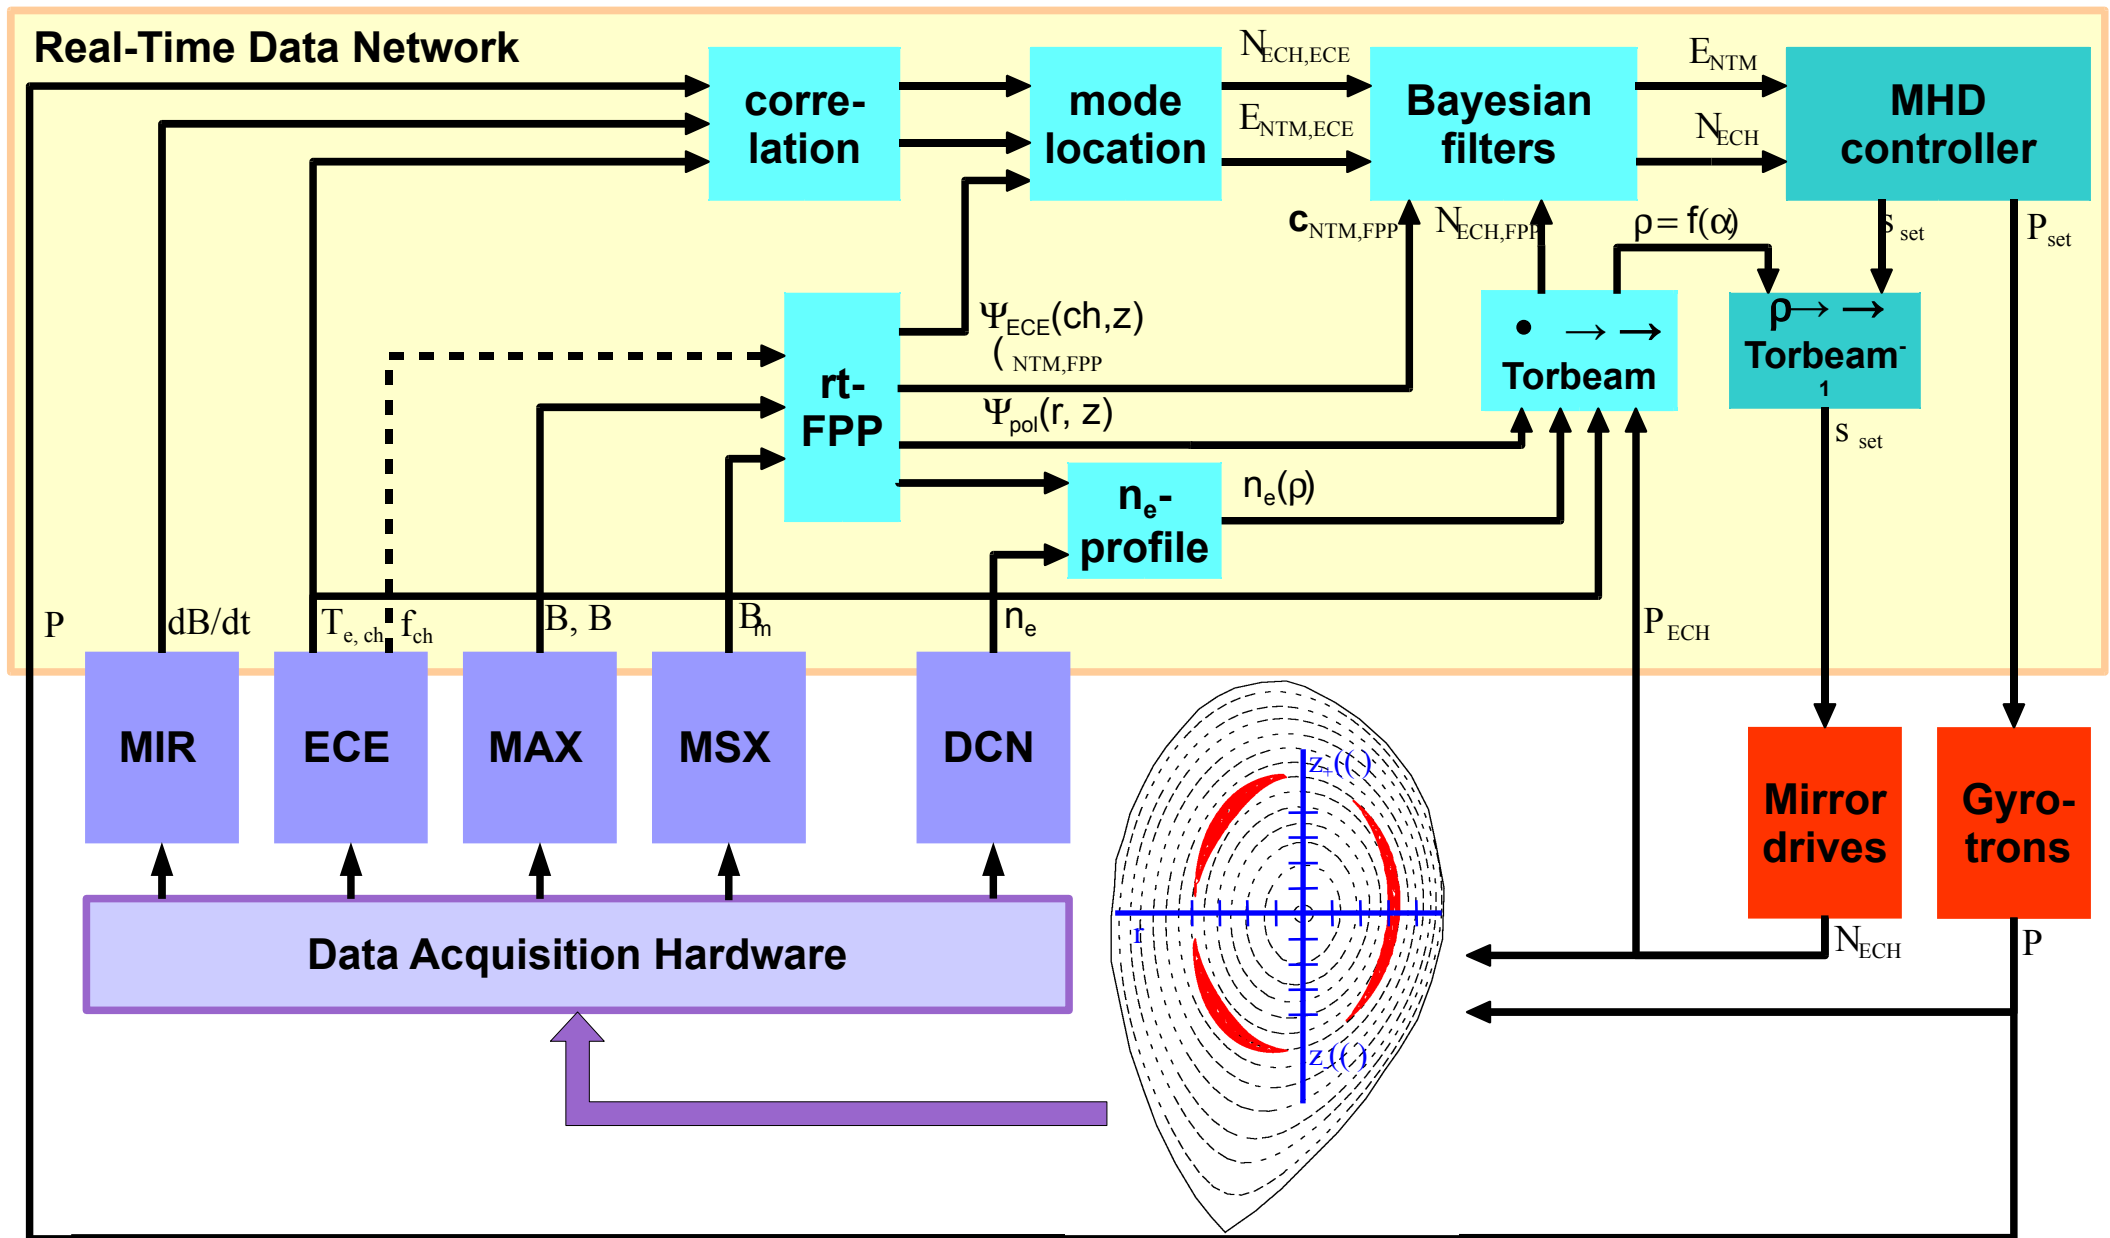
Real-Time Data Network

corre-lation

mode location

$N_{ECH,ECE}$

$E_{NTM,ECE}$

Bayesian filters

$E_{NTM}$

$N_{ECH}$

MHD controller

$c_{NTM,FPP}$

$N_{ECH,FPP}$

$\rho = f(\alpha)$

$S_{set}$

$P_{set}$

$\Psi_{ECE}(ch,z)$

$(_{NTM,FPP}$

rt-FPP

$\Psi_{pol}(r, z)$

• → →

Torbeam

ρ→ →

Torbeam$^{-1}$

$S_{set}$

$n_e$-profile

$n_e(\rho)$

P

dB/dt

$T_{e, ch}$

$f_{ch}$

B, B

$B_m$

$n_e$

$P_{ECH}$

MIR

ECE

MAX

MSX

DCN

$z_+(\ )$

r

$z_1(\ )$

Mirror drives

Gyro-trons

$N_{ECH}$

P

Data Acquisition Hardware